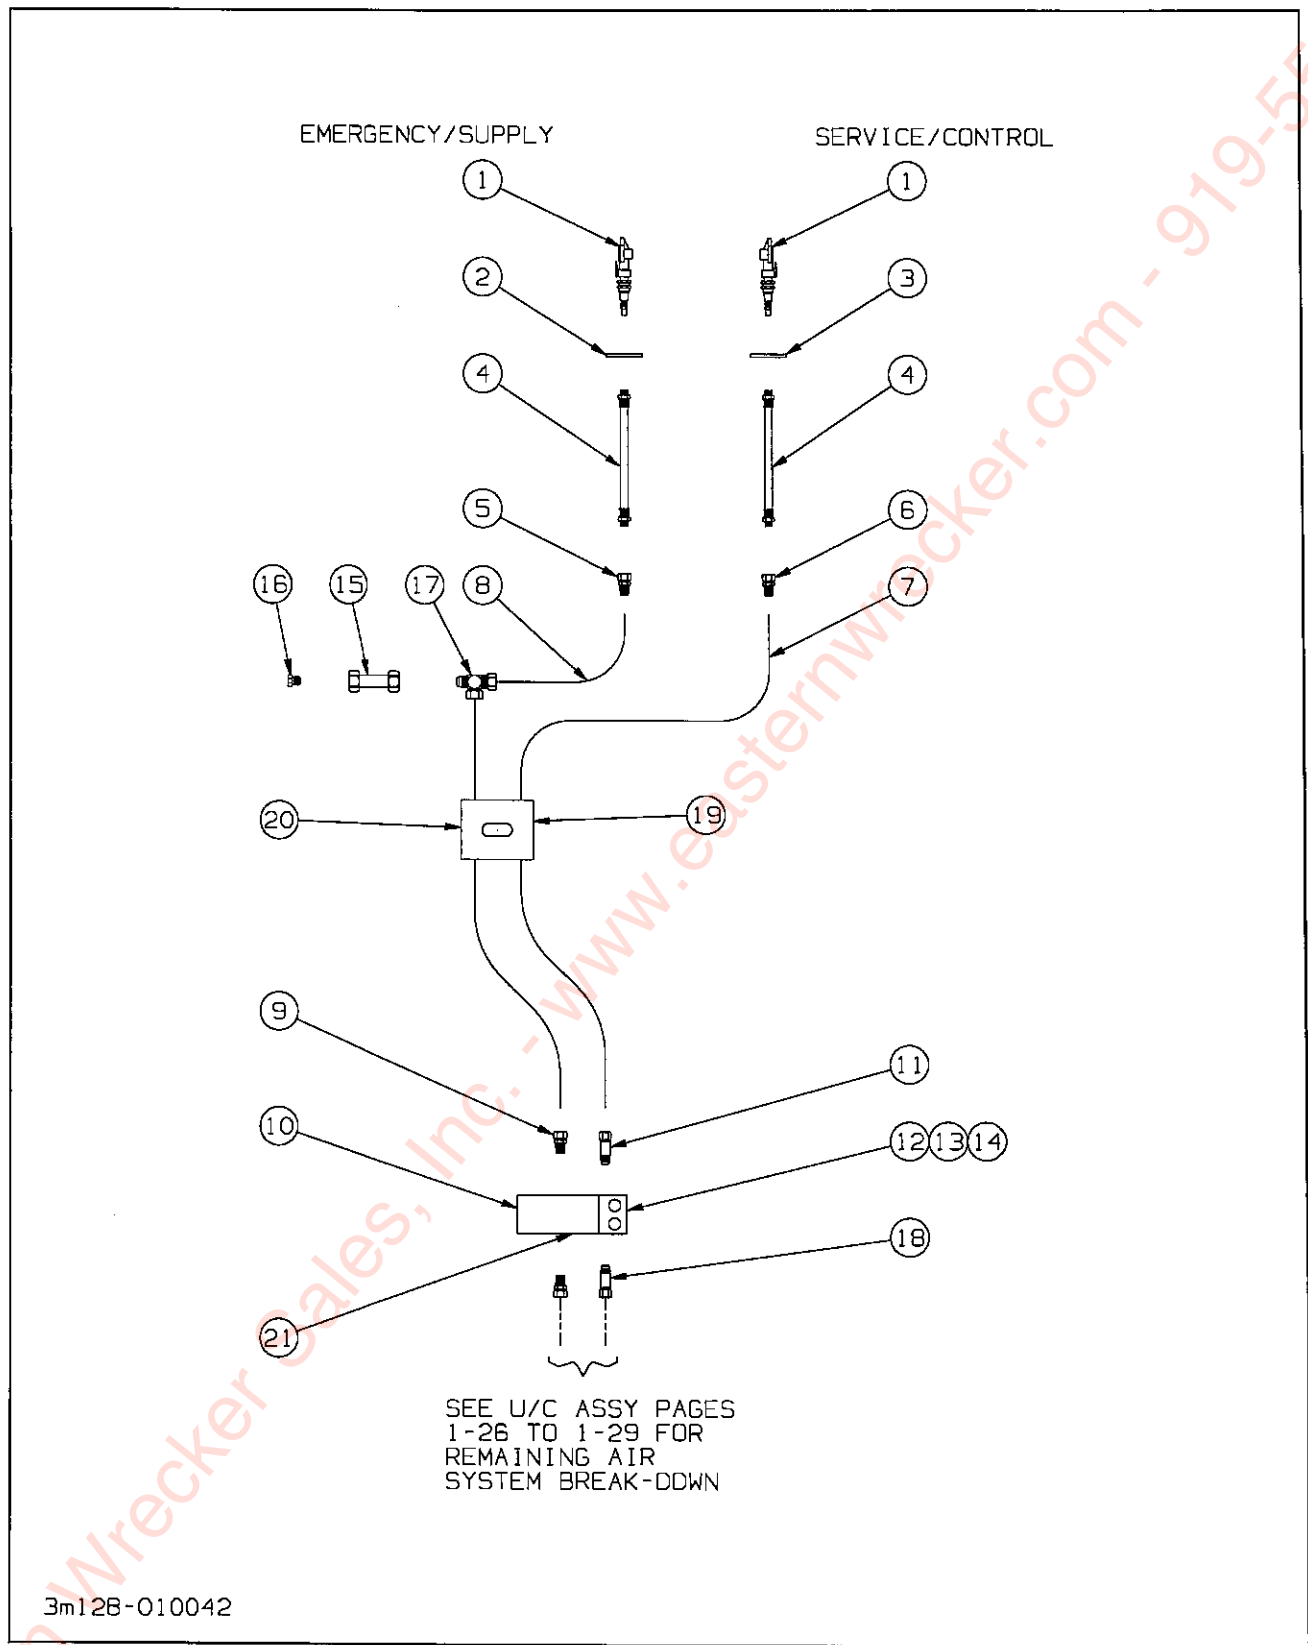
EMERGENCY/SUPPLY

SERVICE/CONTROL

1

1

2

3

4

4

5

6

16

15

17

8

7

20

19

9

11

10

12 13 14

18

21

SEE U/C ASSY PAGES 1-26 TO 1-29 FOR REMAINING AIR SYSTEM BREAK-DOWN

3m128-010042

nWrecker Sales, Inc. - www.easternwrecker.com - 919-5